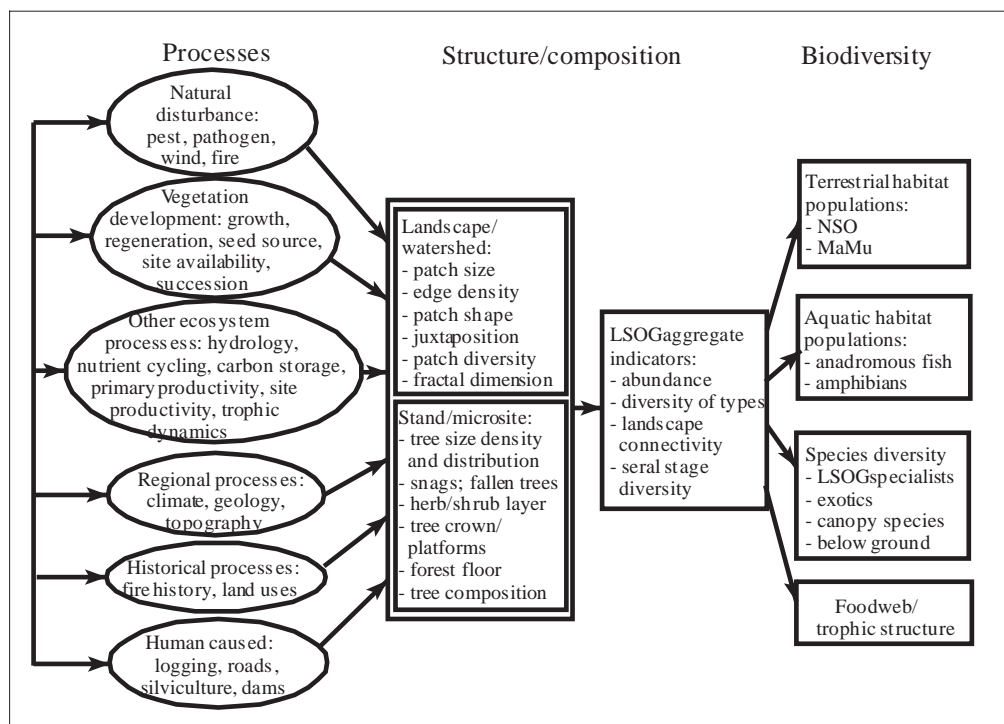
Processes

Structure/composition

Biodiversity

Natural disturbance: pest, pathogen, wind, fire

Vegetation development: growth, regeneration, seed source, site availability, succession

Other ecosystem processes: hydrology, nutrient cycling, carbon storage, primary productivity, site productivity, trophic dynamics

Regional processes: climate, geology, topography

Historical processes: fire history, land uses

Human caused: logging, roads, silviculture, dams

Landscape/ watershed:
- patch size
- edge density
- patch shape
- juxtaposition
- patch diversity
- fractal dimension

Stand/microsite:
- tree size density and distribution
- snags; fallen trees
- herb/shrub layer
- tree crown/ platforms
- forest floor
- tree composition

LSOGaggregate indicators:
- abundance
- diversity of types
- landscape connectivity
- seral stage diversity

Terrestrial habitat populations:
- NSO
- MaMu

Aquatic habitat populations:
- anadromous fish
- amphibians

Species diversity
- LSOGspecialists
- exotics
- canopy species
- below ground

Foodweb/ trophic structure